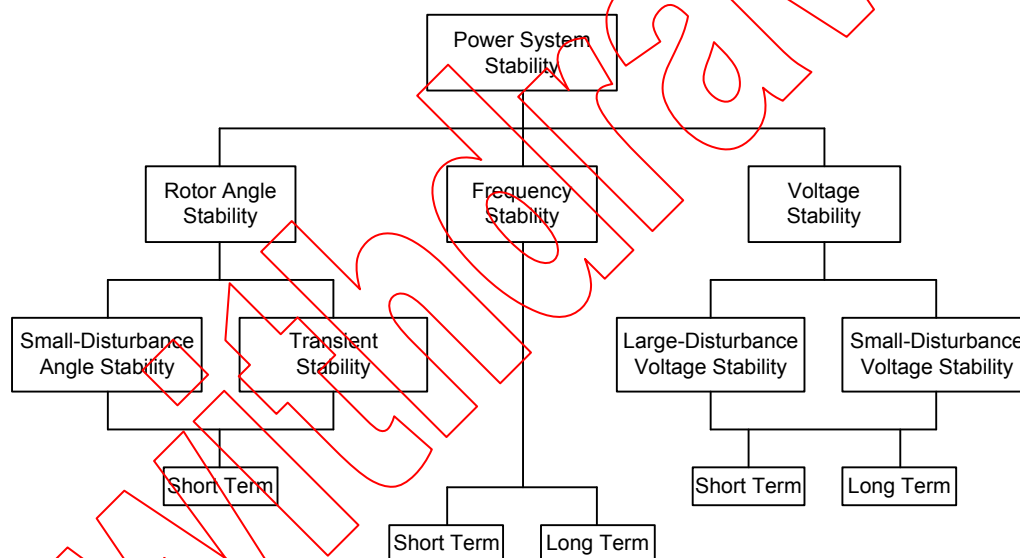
Power System Stability

Rotor Angle Stability

Frequency Stability

Voltage Stability

Small-Disturbance Angle Stability

Transient Stability

Large-Disturbance Voltage Stability

Small-Disturbance Voltage Stability

Short Term

Short Term

Long Term

Short Term

Long Term